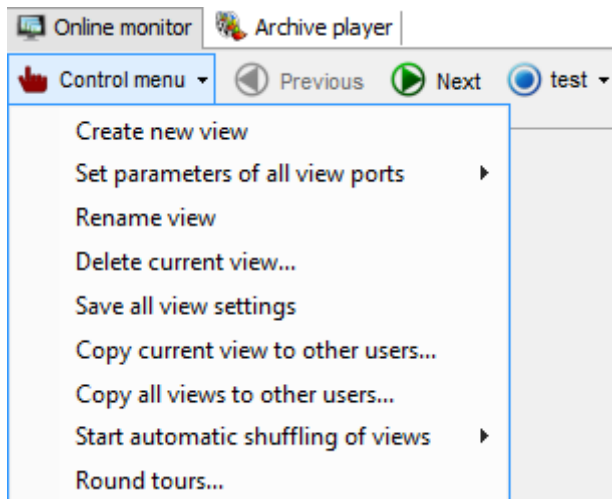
Online monitor
Archive player
Control menu
Previous
Next
test
Create new view
Set parameters of all view ports
Rename view
Delete current view...
Save all view settings
Copy current view to other users...
Copy all views to other users...
Start automatic shuffling of views
Round tours...